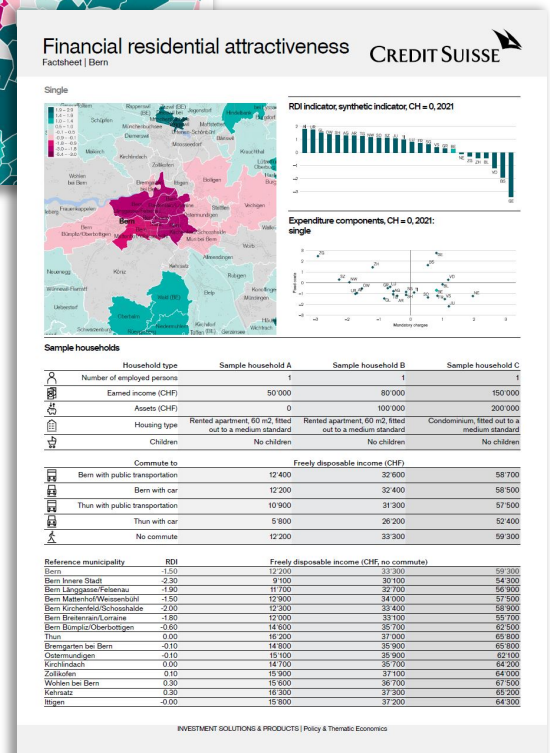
Financial residential attractiveness
Factsheet | Bern

CREDIT SUISSE

Single

RDI indicator, synthetic indicator, CH = 0, 2021

Expenditure components, CH = 0, 2021: single

Mandatory charges

Sample households

| | Household type | Sample household A | Sample household B | Sample household C |
|---|---|---|---|---|
| | Number of employed persons | 1 | 1 | 1 |
| | Earned income (CHF) | 50'000 | 80'000 | 150'000 |
| | Assets (CHF) | 0 | 100'000 | 200'000 |
| | Housing type | Rented apartment, 60 m2, fitted out to a medium standard | Rented apartment, 60 m2, fitted out to a medium standard | Condominium, fitted out to a medium standard |
| | Children | No children | No children | No children |

| | Commute to | Freely disposable income (CHF) | | |
|---|---|---|---|---|
| | Bern with public transportation | 12'400 | 32'600 | 58'700 |
| | Bern with car | 12'200 | 32'400 | 58'500 |
| | Thun with public transportation | 10'900 | 31'300 | 57'500 |
| | Thun with car | 5'800 | 26'200 | 52'400 |
| | No commute | 12'200 | 33'300 | 59'300 |

| Reference municipality | RDI | Freely disposable income (CHF, no commute) | | |
|---|---|---|---|---|
| Bern | -1.50 | 12'200 | 33'300 | 59'300 |
| Bern Innere Stadt | -2.30 | 9'100 | 30'100 | 54'300 |
| Bern Länggasse/Felsenau | -1.90 | 11'700 | 32'700 | 56'900 |
| Bern Mattenhof/Weissenbühl | -1.50 | 12'900 | 34'000 | 57'500 |
| Bern Kirchenfeld/Schosshalde | -2.00 | 12'300 | 33'400 | 58'900 |
| Bern Breitenrain/Lorraine | -1.80 | 12'000 | 33'100 | 55'700 |
| Bern Bümpliz/Oberbottigen | -0.60 | 14'600 | 35'700 | 62'500 |
| Thun | 0.00 | 16'200 | 37'000 | 65'800 |
| Bremgarten bei Bern | -0.10 | 14'800 | 35'900 | 65'800 |
| Ostermundigen | -0.10 | 15'100 | 35'900 | 62'100 |
| Kirchlindach | 0.00 | 14'700 | 35'700 | 64'200 |
| Zollikofen | 0.10 | 15'900 | 37'100 | 64'000 |
| Wohlen bei Bern | 0.30 | 15'600 | 36'700 | 67'500 |
| Kehrsatz | 0.30 | 16'300 | 37'300 | 65'200 |
| Ittigen | -0.00 | 15'800 | 37'200 | 64'300 |

INVESTMENT SOLUTIONS & PRODUCTS | Policy & Thematic Economics